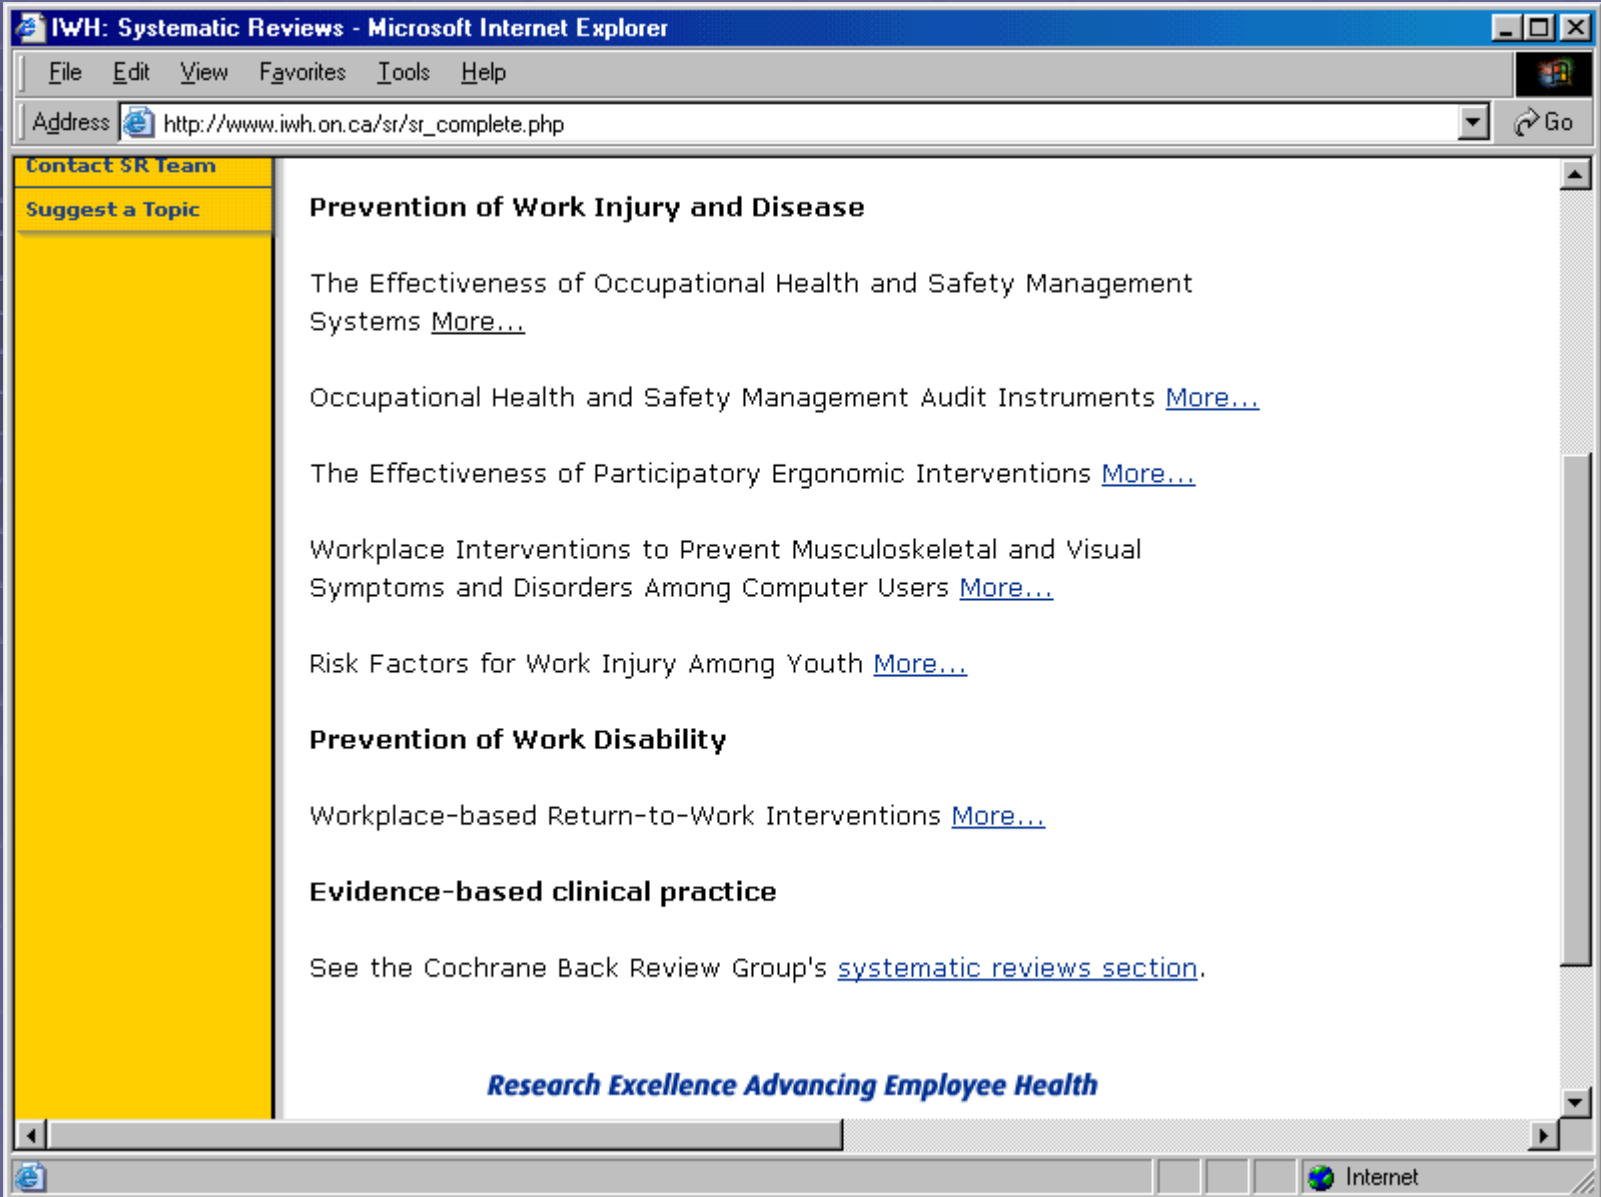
IWH: Systematic Reviews - Microsoft Internet Explorer

File Edit View Favorites Tools Help

Address http://www.iwh.on.ca/sr/sr_complete.php Go

Contact SR Team

Suggest a Topic

Prevention of Work Injury and Disease

The Effectiveness of Occupational Health and Safety Management Systems More...

Occupational Health and Safety Management Audit Instruments More...

The Effectiveness of Participatory Ergonomic Interventions More...

Workplace Interventions to Prevent Musculoskeletal and Visual Symptoms and Disorders Among Computer Users More...

Risk Factors for Work Injury Among Youth More...

Prevention of Work Disability

Workplace-based Return-to-Work Interventions More...

Evidence-based clinical practice

See the Cochrane Back Review Group's systematic reviews section.

Research Excellence Advancing Employee Health

Internet